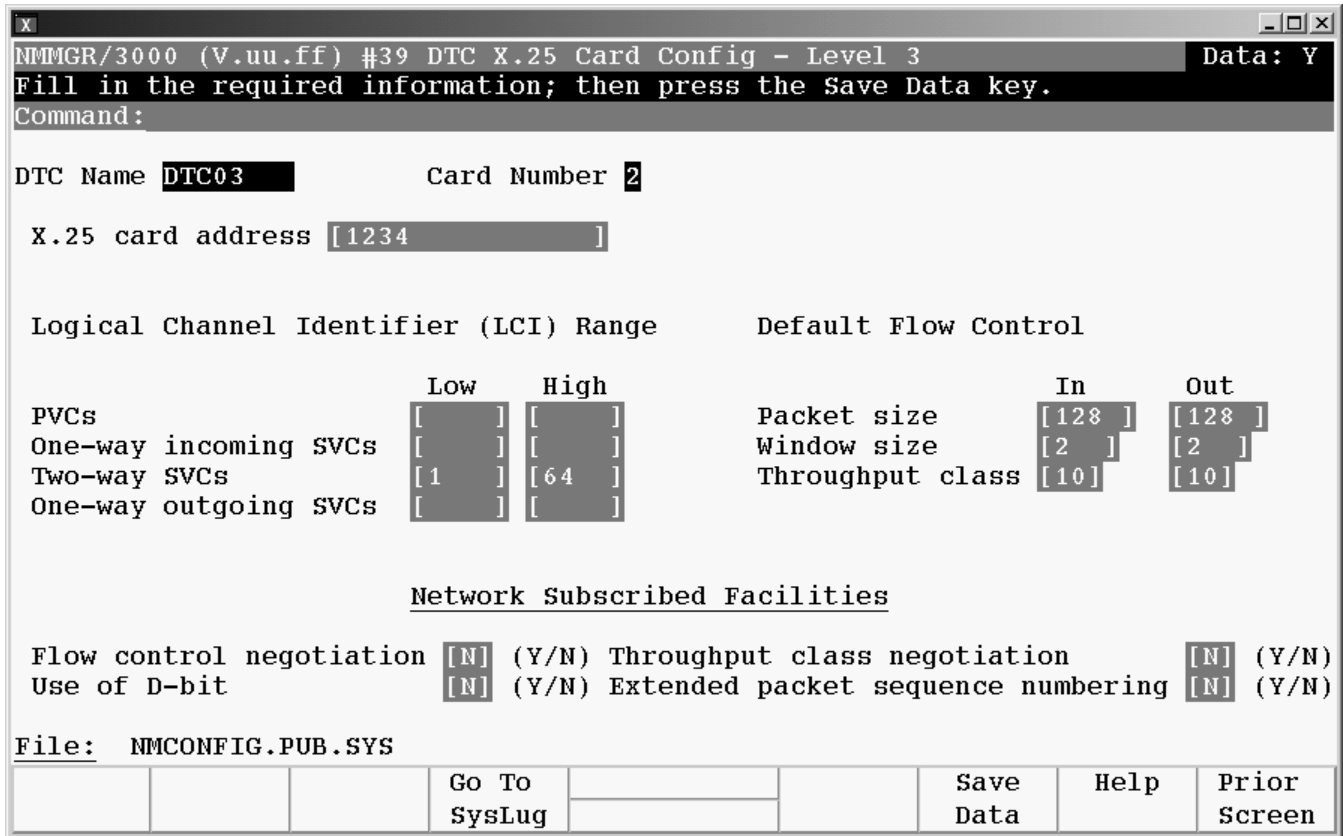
X

NMMGR/3000 (V.uu.ff) #39 DTC X.25 Card Config - Level 3 Data: Y
Fill in the required information; then press the Save Data key.
Command:

DTC Name DTC03 Card Number 2

X.25 card address [1234 ]

Logical Channel Identifier (LCI) Range Default Flow Control

| | Low | High |
|---|---|---|
| PVCs | [ ] | [ ] |
| One-way incoming SVCs | [ ] | [ ] |
| Two-way SVCs | [1 ] | [64 ] |
| One-way outgoing SVCs | [ ] | [ ] |

| | In | Out |
|---|---|---|
| Packet size | [128 ] | [128 ] |
| Window size | [2 ] | [2 ] |
| Throughput class | [10] | [10] |

Network Subscribed Facilities

Flow control negotiation [N] (Y/N) Throughput class negotiation [N] (Y/N)
Use of D-bit [N] (Y/N) Extended packet sequence numbering [N] (Y/N)

File: NMCONFIG.PUB.SYS

Go To SysLug | Save Data | Help | Prior Screen